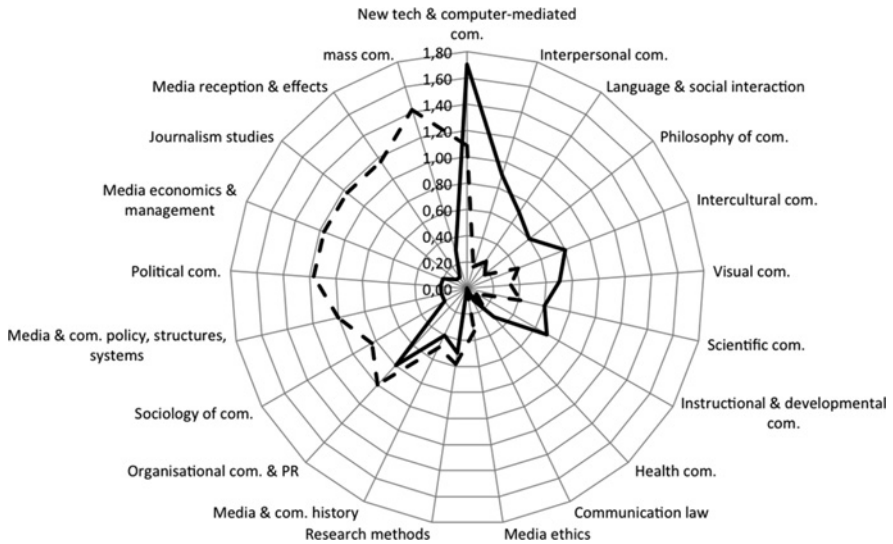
New tech & computer-mediated com.

Interpersonal com.

Language & social interaction

Philosophy of com.

Intercultural com.

Visual com.

Scientific com.

Instructional & developmental com.

Health com.

Communication law

Media ethics

Research methods

Media & com. history

Organisational com. & PR

Sociology of com.

Media & com. policy, structures, systems

Political com.

Media economics & management

Journalism studies

Media reception & effects

mass com.

1,80
1,60
1,40
1,20
1,00
0,80
0,60
0,40
0,20
0,00